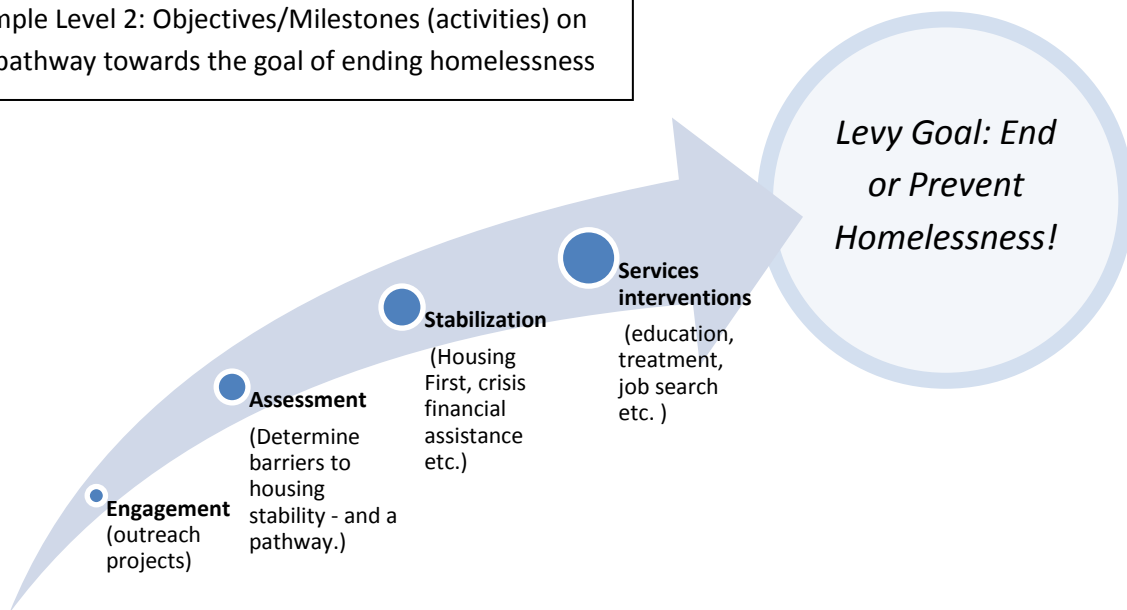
mple Level 2: Objectives/Milestones (activities) on pathway towards the goal of ending homelessness

Levy Goal: End or Prevent Homelessness!

Services interventions (education, treatment, job search etc. )

Stabilization (Housing First, crisis financial assistance etc.)

Assessment (Determine barriers to housing stability - and a pathway.)

Engagement (outreach projects)